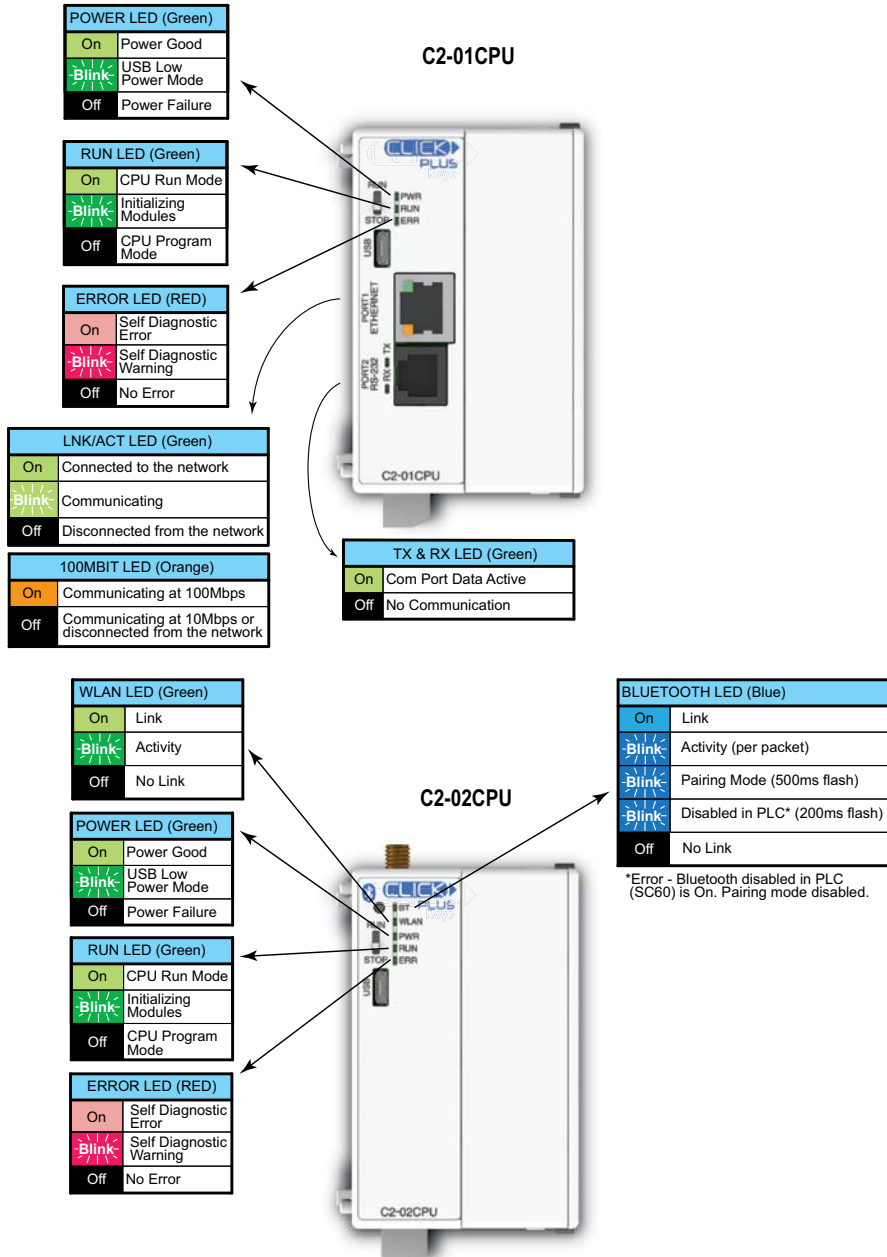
C2-01CPU

| POWER LED (Green) | |
|---|---|
| On | Power Good |
| Blink | USB Low Power Mode |
| Off | Power Failure |

| RUN LED (Green) | |
|---|---|
| On | CPU Run Mode |
| Blink | Initializing Modules |
| Off | CPU Program Mode |

| ERROR LED (RED) | |
|---|---|
| On | Self Diagnostic Error |
| Blink | Self Diagnostic Warning |
| Off | No Error |

| LNK/ACT LED (Green) | |
|---|---|
| On | Connected to the network |
| Blink | Communicating |
| Off | Disconnected from the network |

| 100MBIT LED (Orange) | |
|---|---|
| On | Communicating at 100Mbps |
| Off | Communicating at 10Mbps or disconnected from the network |

| TX & RX LED (Green) | |
|---|---|
| On | Com Port Data Active |
| Off | No Communication |

CLICK PLUS Koyo
RUN PWR RUN STOP ERR
USB
PORT1 ETHERNET
PORT2 RS-232 TX RX
C2-01CPU

C2-02CPU

| WLAN LED (Green) | |
|---|---|
| On | Link |
| Blink | Activity |
| Off | No Link |

| POWER LED (Green) | |
|---|---|
| On | Power Good |
| Blink | USB Low Power Mode |
| Off | Power Failure |

| RUN LED (Green) | |
|---|---|
| On | CPU Run Mode |
| Blink | Initializing Modules |
| Off | CPU Program Mode |

| ERROR LED (RED) | |
|---|---|
| On | Self Diagnostic Error |
| Blink | Self Diagnostic Warning |
| Off | No Error |

| BLUETOOTH LED (Blue) | |
|---|---|
| On | Link |
| Blink | Activity (per packet) |
| Blink | Pairing Mode (500ms flash) |
| Blink | Disabled in PLC* (200ms flash) |
| Off | No Link |

*Error - Bluetooth disabled in PLC (SC60) is On. Pairing mode disabled.

CLICK PLUS Koyo
BT WLAN RUN PWR RUN STOP ERR
USB
C2-02CPU